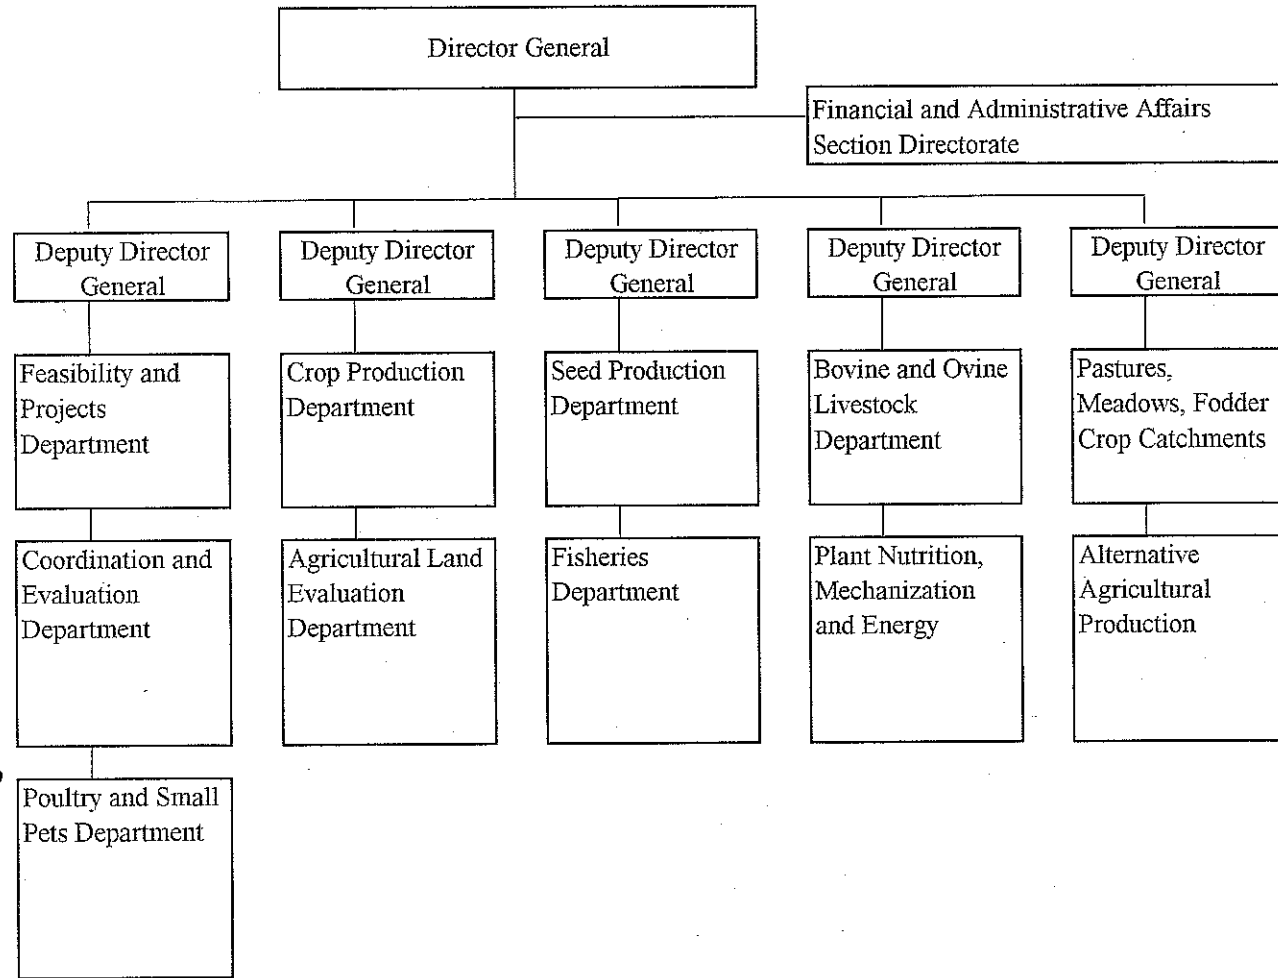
Director General

Financial and Administrative Affairs Section Directorate

Deputy Director General

Deputy Director General

Deputy Director General

Deputy Director General

Deputy Director General

Feasibility and Projects Department

Coordination and Evaluation Department

Poultry and Small Pets Department

Crop Production Department

Agricultural Land Evaluation Department

Seed Production Department

Fisheries Department

Bovine and Ovine Livestock Department

Plant Nutrition, Mechanization and Energy

Pastures, Meadows, Fodder Crop Catchments

Alternative Agricultural Production